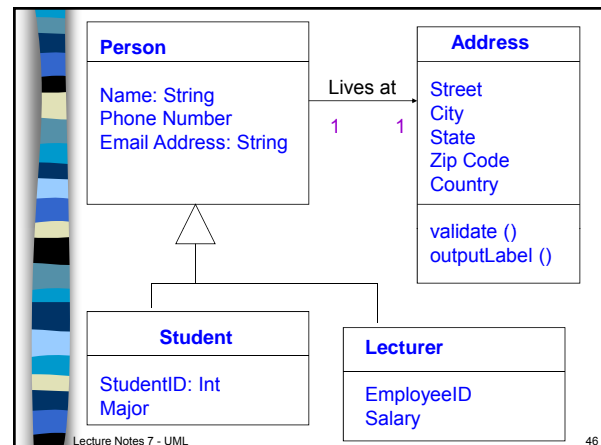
Person

Name: String
Phone Number
Email Address: String

Lives at

1 1

Address

Street
City
State
Zip Code
Country

validate ()
outputLabel ()

Student

StudentID: Int
Major

Lecturer

EmployeeID
Salary

Lecture Notes 7 - UML

46